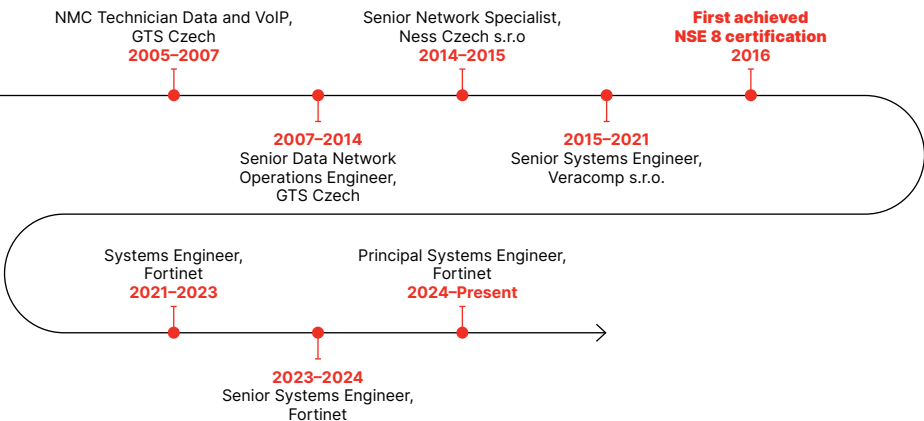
NMC Technician Data and VoIP, GTS Czech
2005–2007

Senior Network Specialist, Ness Czech s.r.o
2014–2015

First achieved NSE 8 certification
2016

2007–2014
Senior Data Network Operations Engineer, GTS Czech

2015–2021
Senior Systems Engineer, Veracomp s.r.o.

Systems Engineer, Fortinet
2021–2023

Principal Systems Engineer, Fortinet
2024–Present

2023–2024
Senior Systems Engineer, Fortinet